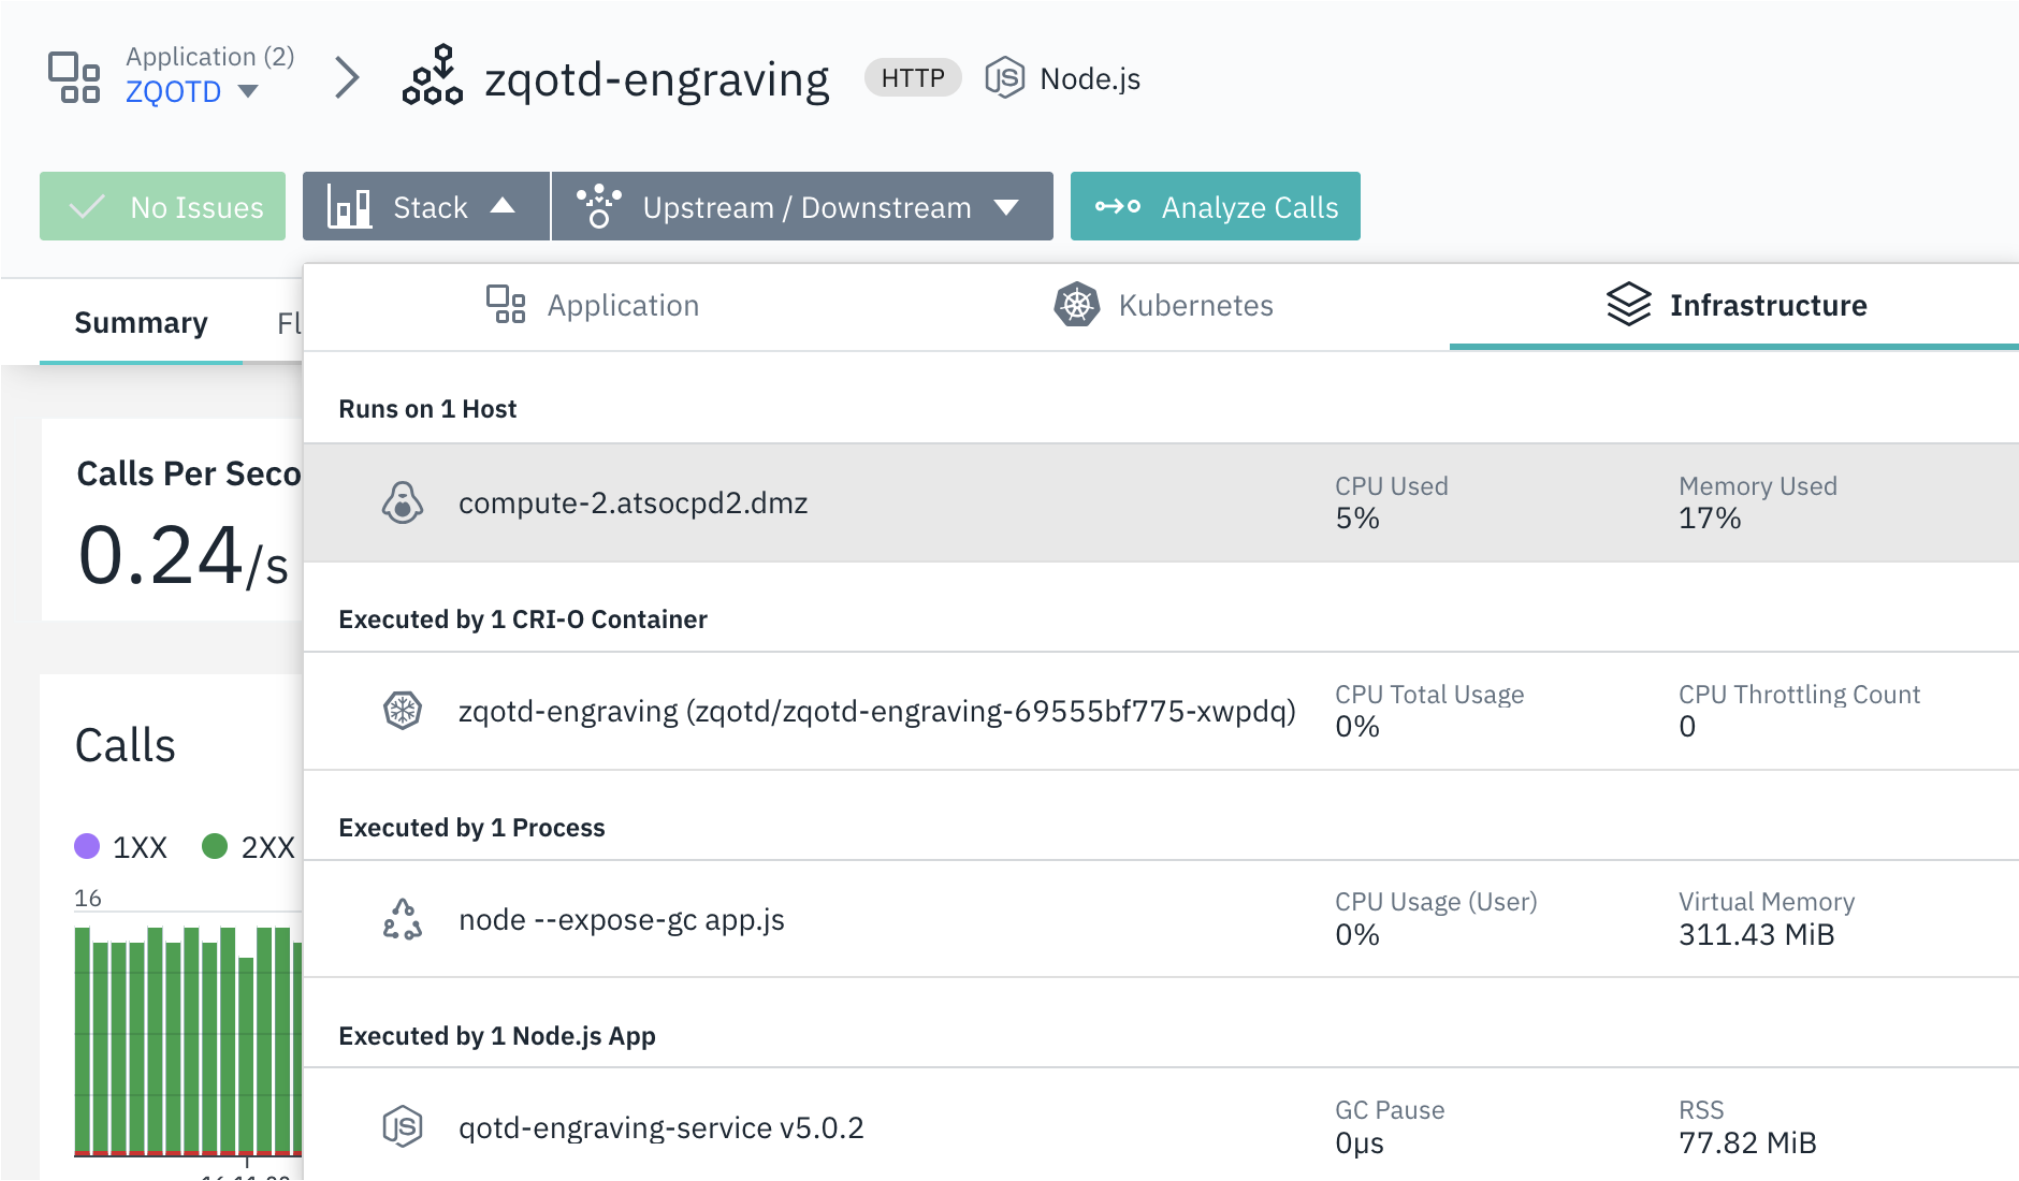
Application (2)
ZQOTD

zqotd-engraving HTTP Node.js

No Issues Stack Upstream / Downstream Analyze Calls

Summary Fl

Application Kubernetes Infrastructure

Calls Per Seco
0.24/s

Calls

1XX 2XX

16

Runs on 1 Host

| | CPU Used | Memory Used |
|---|---|---|
| compute-2.atsocpd2.dmz | 5% | 17% |

Executed by 1 CRI-O Container

| | CPU Total Usage | CPU Throttling Count |
|---|---|---|
| zqotd-engraving (zqotd/zqotd-engraving-69555bf775-xwpdq) | 0% | 0 |

Executed by 1 Process

| | CPU Usage (User) | Virtual Memory |
|---|---|---|
| node --expose-gc app.js | 0% | 311.43 MiB |

Executed by 1 Node.js App

| | GC Pause | RSS |
|---|---|---|
| qotd-engraving-service v5.0.2 | 0µs | 77.82 MiB |